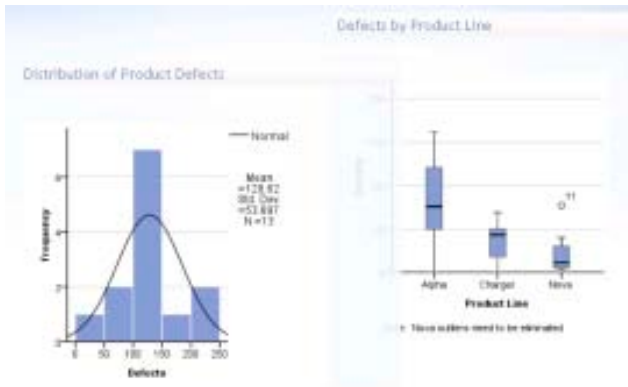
Defects by Product Line

Distribution of Product Defects

Normal

Mean =128.62
Std. Dev. =53.697
N =13

Frequency

6
4
2
0

0 50 100 150 200 250
Defects

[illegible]

11

Alpha Charger Nova
Product Line

Nova outliers need to be eliminated